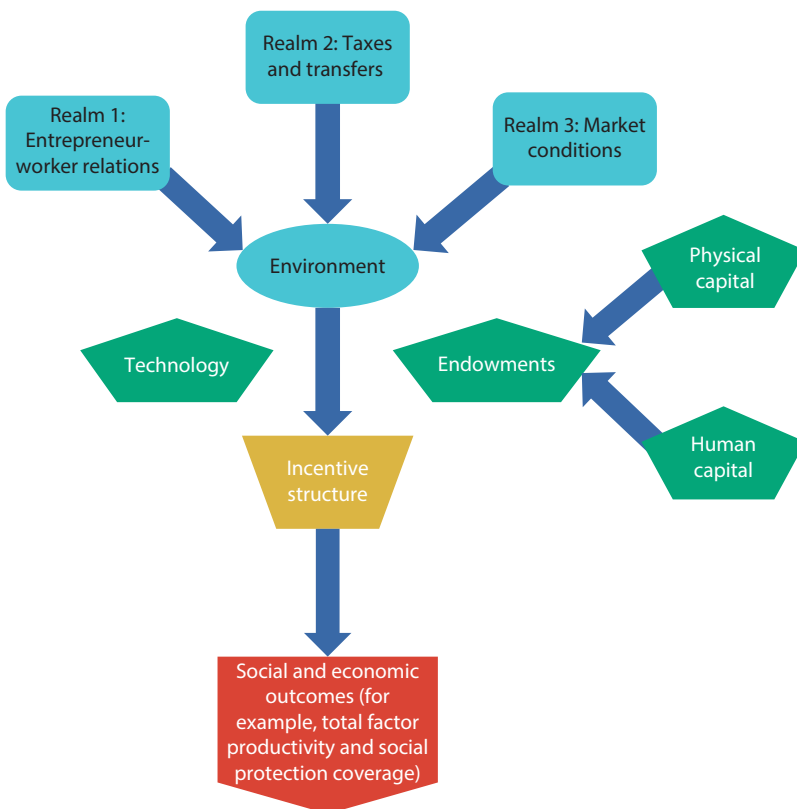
Realm 2: Taxes and transfers

Realm 1: Entrepreneur-worker relations

Realm 3: Market conditions

Environment

Physical capital

Technology

Endowments

Incentive structure

Human capital

Social and economic outcomes (for example, total factor productivity and social protection coverage)